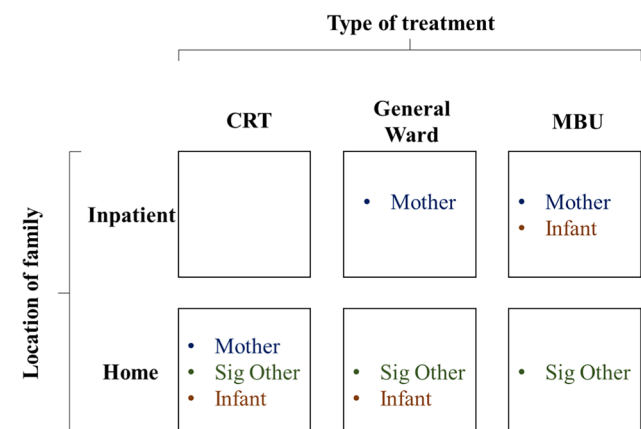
Type of treatment

Location of family

| | CRT | General Ward | MBU |
|---|---|---|---|
| Inpatient | | • Mother | • Mother • Infant |
| Home | • Mother • Sig Other • Infant | • Sig Other • Infant | • Sig Other |